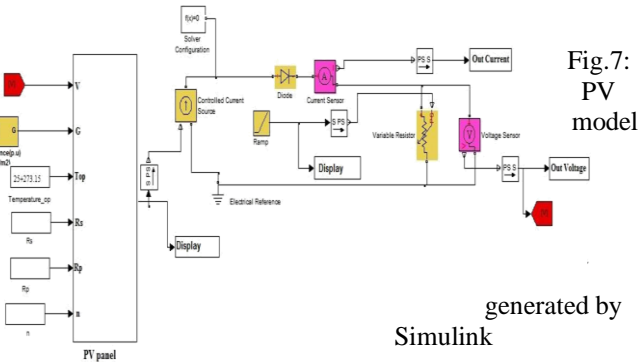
f(x)=0
Solver Configuration

Fig.7: PV model

generated by Simulink

V
G
Top
Rs
Rp
n
PV panel

G
nce(p.u)
m2)
25+273.15
Temperature_op
Rs
Rp
n

S PS
Display

Controlled Current Source
Electrical Reference
Ramp
S PS
Display
Diode
Current Sensor
PS S
Out Current
Variable Resistor
Voltage Sensor
PS S
Out Voltage